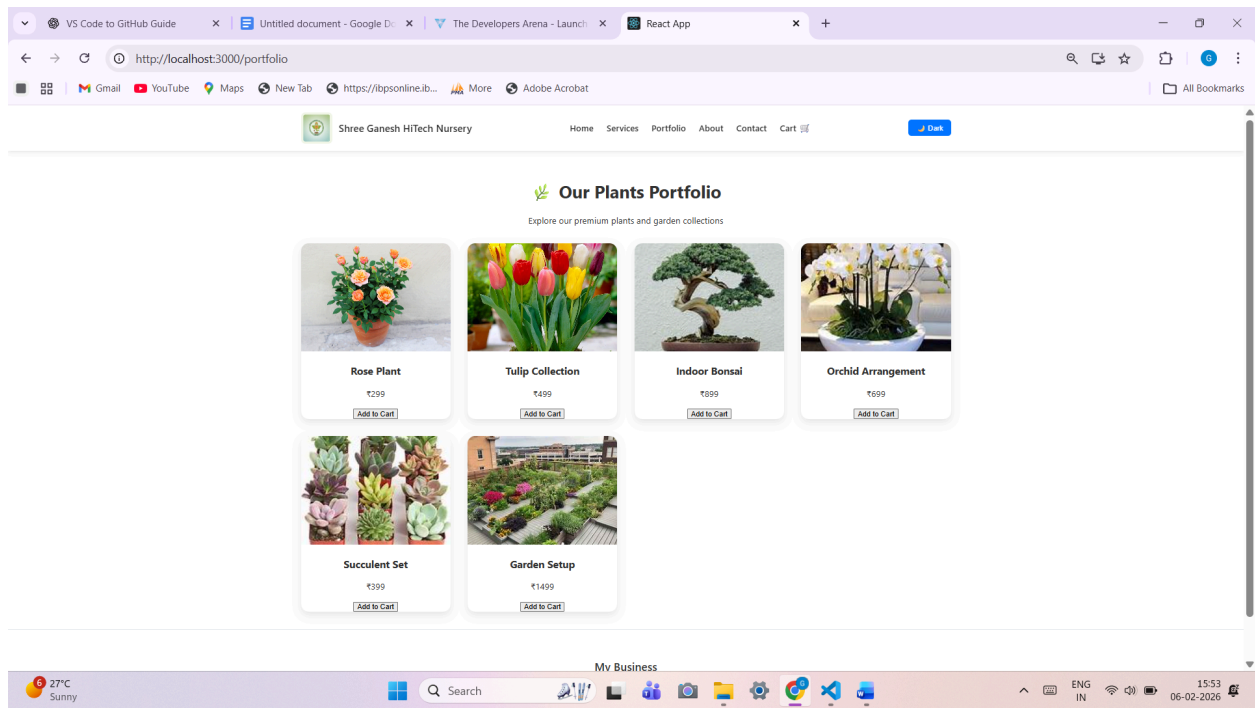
VS Code to GitHub Guide
Untitled document - Google Do
The Developers Arena - Launch
React App

http://localhost:3000/portfolio

Gmail YouTube Maps New Tab https://ibpsonline.ib... More Adobe Acrobat
All Bookmarks

Shree Ganesh HiTech Nursery
Home Services Portfolio About Contact Cart 🛒
Dark

Our Plants Portfolio

Explore our premium plants and garden collections

Rose Plant
₹299
Add to Cart

Tulip Collection
₹499
Add to Cart

Indoor Bonsai
₹899
Add to Cart

Orchid Arrangement
₹699
Add to Cart

Succulent Set
₹399
Add to Cart

Garden Setup
₹1499
Add to Cart

My Business

6
27°C
Sunny
Search
ENG
IN
15:53
06-02-2026